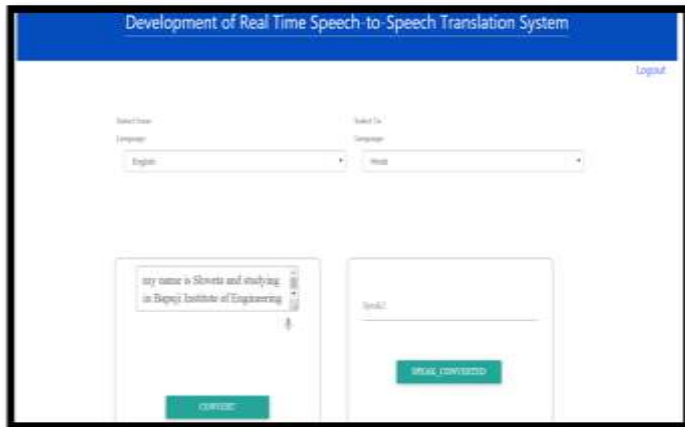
Development of Real Time Speech-to-Speech Translation System

Logout

Select From Language

English

Select To Language

Hindi

my name is Shweta and studying in Bapuji Institute of Engineering

CONVERT

Speak2

SPEAK_CONVERTED